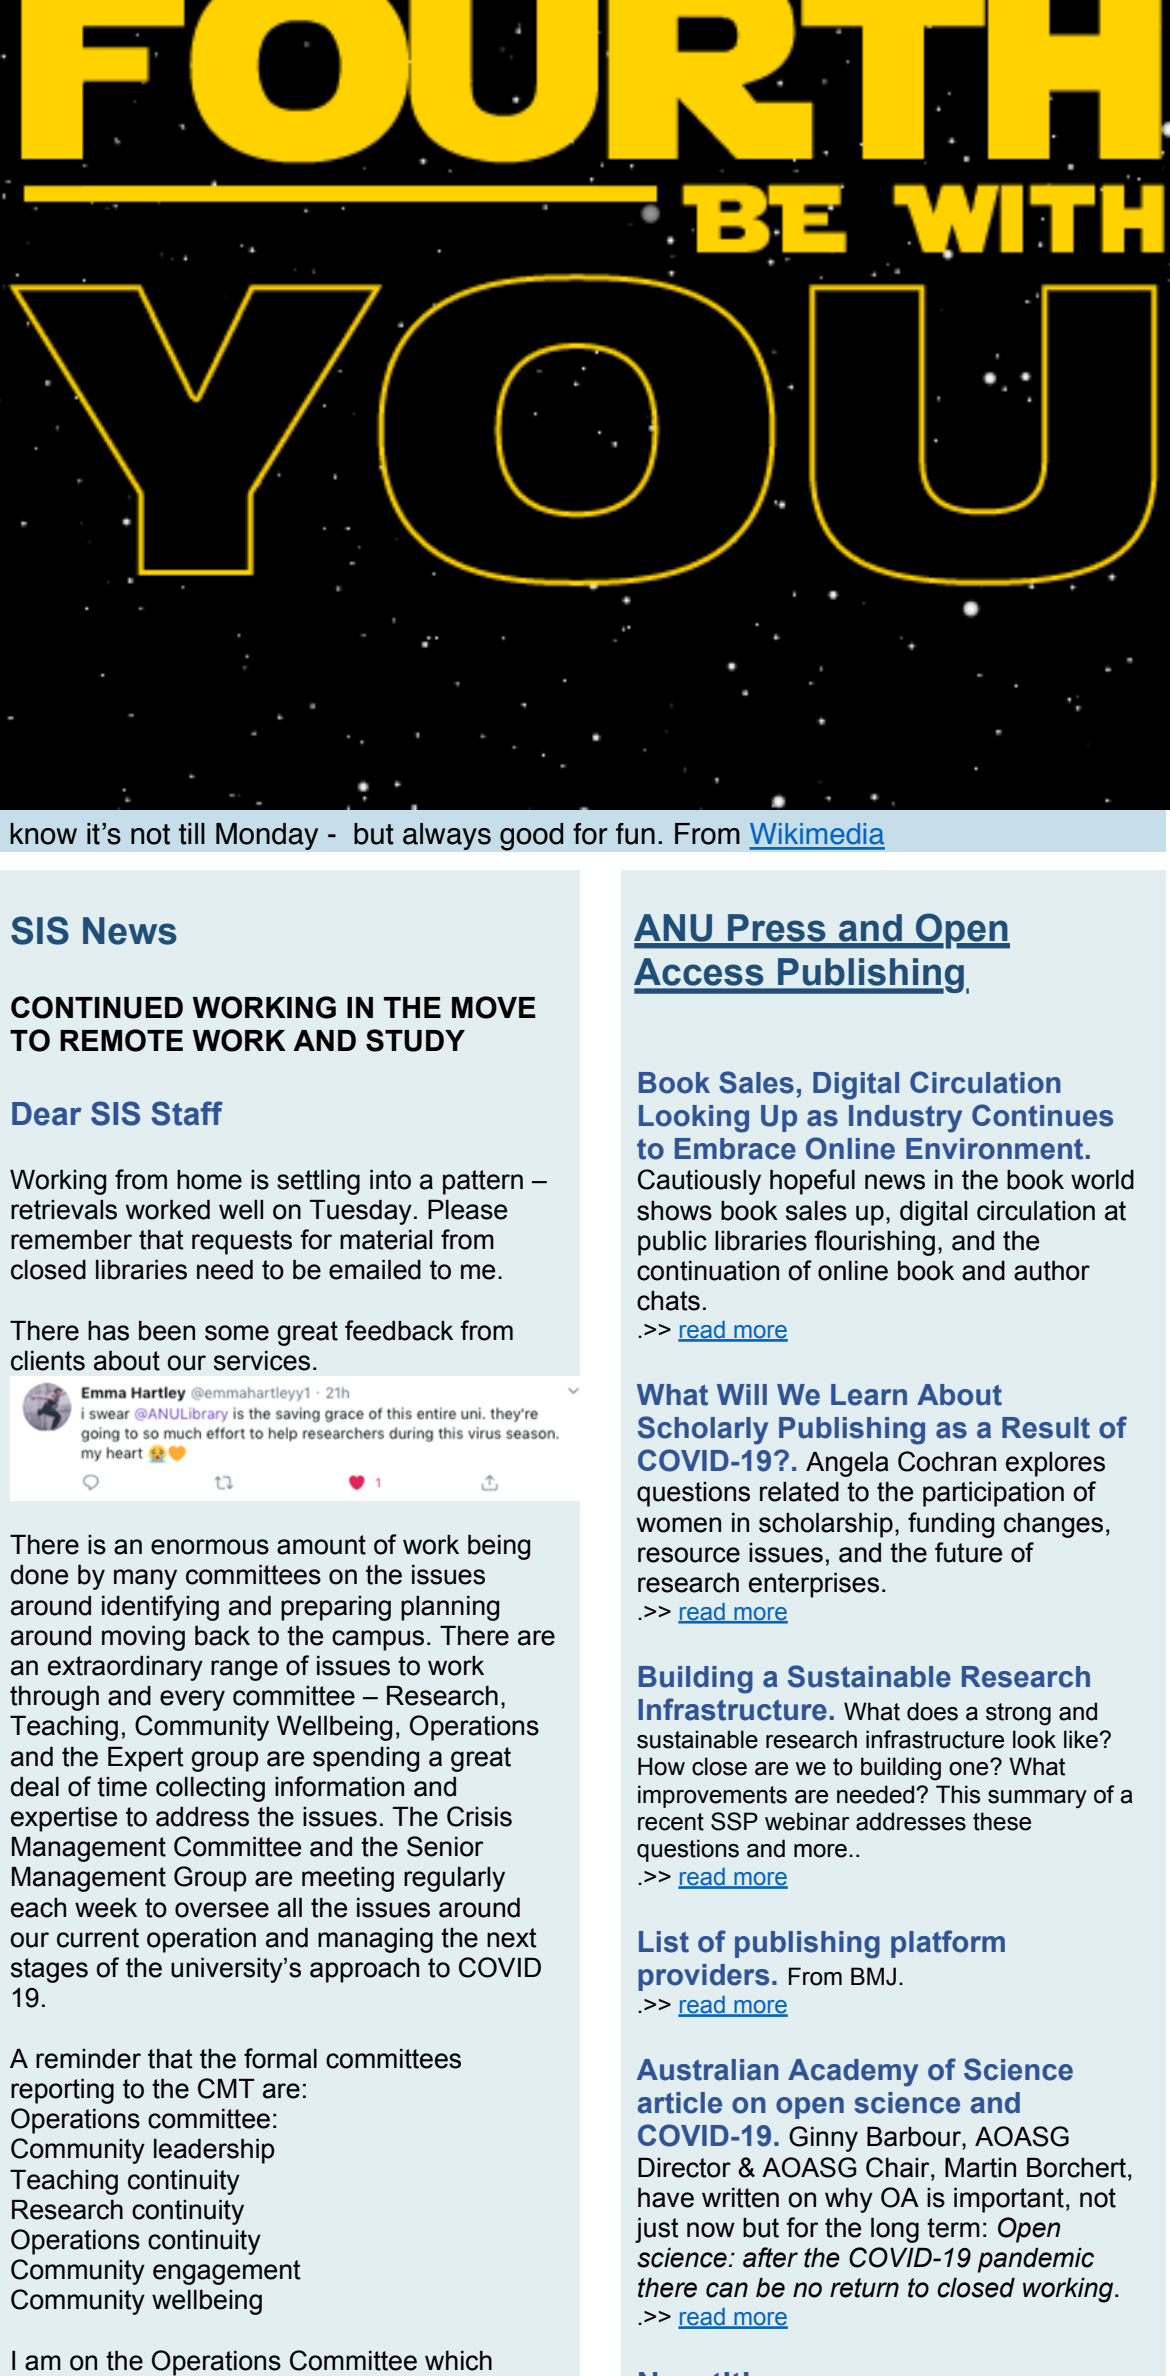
FOURTH

BE WITH

YOU

know it's not till Monday - but always good for fun. From Wikimedia

SIS News

CONTINUED WORKING IN THE MOVE TO REMOTE WORK AND STUDY

Dear SIS Staff

Working from home is settling into a pattern – retrievals worked well on Tuesday. Please remember that requests for material from closed libraries need to be emailed to me.

There has been some great feedback from clients about our services.

Emma Hartley @emmahartleyy1 · 21h
i swear @ANULibrary is the saving grace of this entire uni. they're going to so much effort to help researchers during this virus season. my heart 😭🧡
1

There is an enormous amount of work being done by many committees on the issues around identifying and preparing planning around moving back to the campus. There are an extraordinary range of issues to work through and every committee – Research, Teaching, Community Wellbeing, Operations and the Expert group are spending a great deal of time collecting information and expertise to address the issues. The Crisis Management Committee and the Senior Management Group are meeting regularly each week to oversee all the issues around our current operation and managing the next stages of the university's approach to COVID 19.

A reminder that the formal committees reporting to the CMT are:
Operations committee:
Community leadership
Teaching continuity
Research continuity
Operations continuity
Community engagement
Community wellbeing

I am on the Operations Committee which

ANU Press and Open Access Publishing

Book Sales, Digital Circulation Looking Up as Industry Continues to Embrace Online Environment. Cautiously hopeful news in the book world shows book sales up, digital circulation at public libraries flourishing, and the continuation of online book and author chats.
.>> read more

What Will We Learn About Scholarly Publishing as a Result of COVID-19?. Angela Cochran explores questions related to the participation of women in scholarship, funding changes, resource issues, and the future of research enterprises.
.>> read more

Building a Sustainable Research Infrastructure. What does a strong and sustainable research infrastructure look like? How close are we to building one? What improvements are needed? This summary of a recent SSP webinar addresses these questions and more..
.>> read more

List of publishing platform providers. From BMJ.
.>> read more

Australian Academy of Science article on open science and COVID-19. Ginny Barbour, AOASG Director & AOASG Chair, Martin Borchert, have written on why OA is important, not just now but for the long term: Open science: after the COVID-19 pandemic there can be no return to closed working.
.>> read more